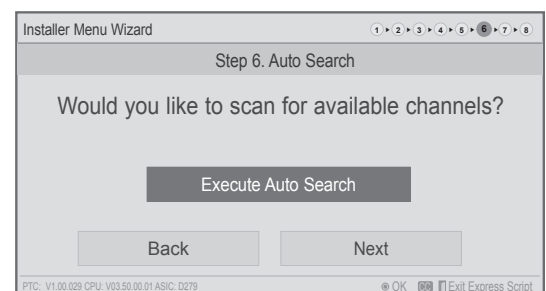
Installer Menu Wizard

1 2 3 4 5 6 7 8

Step 6. Auto Search

Would you like to scan for available channels?

Execute Auto Search

Back

Next

PTC: V1.00.029 CPU: V03.50.00.01 ASIC: D279

OK

Exit Express Script